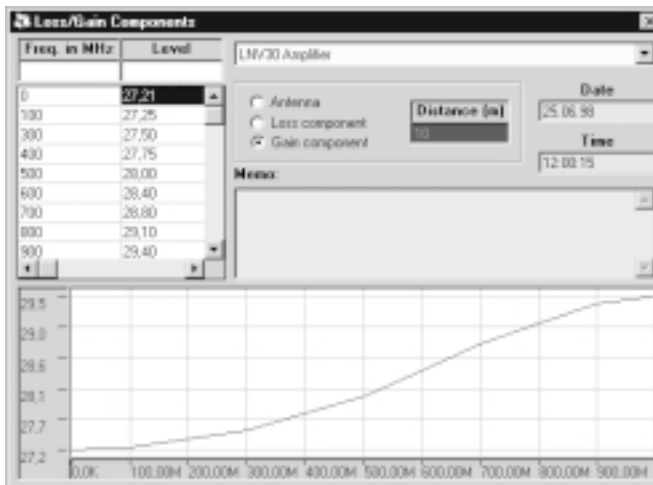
Loss/Gain Components

| Freq. in MHz | Level |
|---|---|
| 0 | 27,21 |
| 100 | 27,25 |
| 300 | 27,50 |
| 400 | 27,75 |
| 500 | 28,00 |
| 600 | 28,40 |
| 700 | 28,80 |
| 800 | 29,10 |
| 900 | 29,40 |

LNV30 Amplifier

Antenna
Loss component
Gain component

Distance (m)
10

Date
25.06.98

Time
12:00:15

Memo:

29.5
29.0
28.6
28.1
27.7
27.2

0,0K 100,00M 200,00M 300,00M 400,00M 500,00M 600,00M 700,00M 800,00M 900,00M